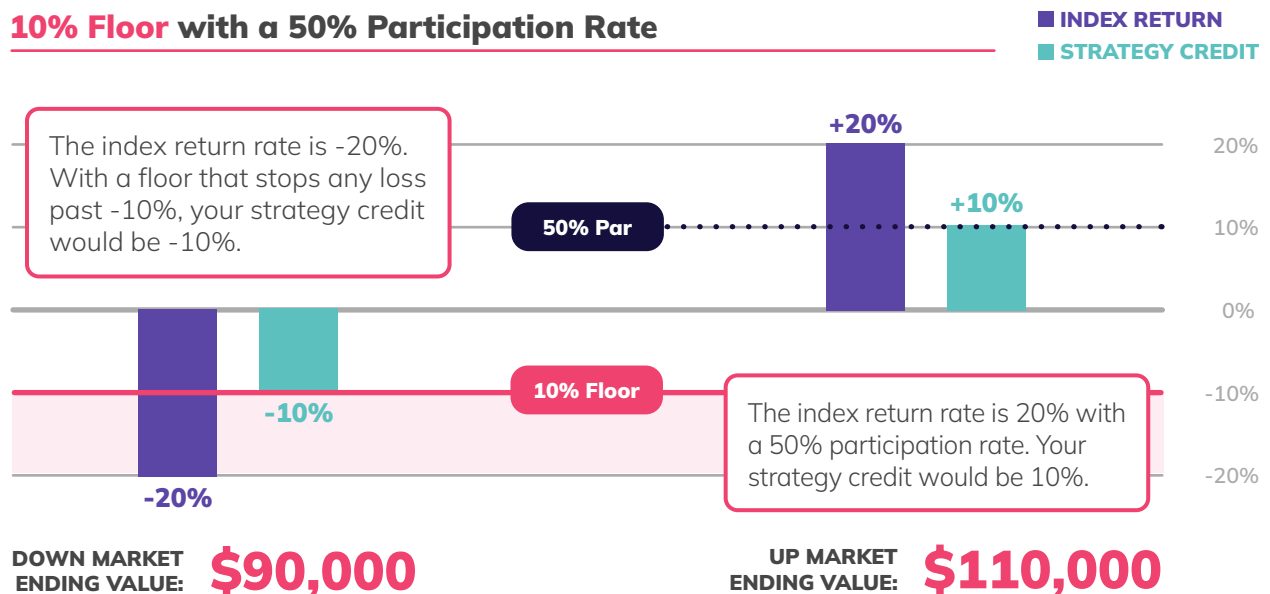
10% Floor with a 50% Participation Rate

INDEX RETURN
STRATEGY CREDIT

The index return rate is -20%. With a floor that stops any loss past -10%, your strategy credit would be -10%.

+20%

20%

50% Par

+10%

10%

0%

-10%

10% Floor

-10%

The index return rate is 20% with a 50% participation rate. Your strategy credit would be 10%.

-20%

-20%

DOWN MARKET ENDING VALUE: $90,000

UP MARKET ENDING VALUE: $110,000